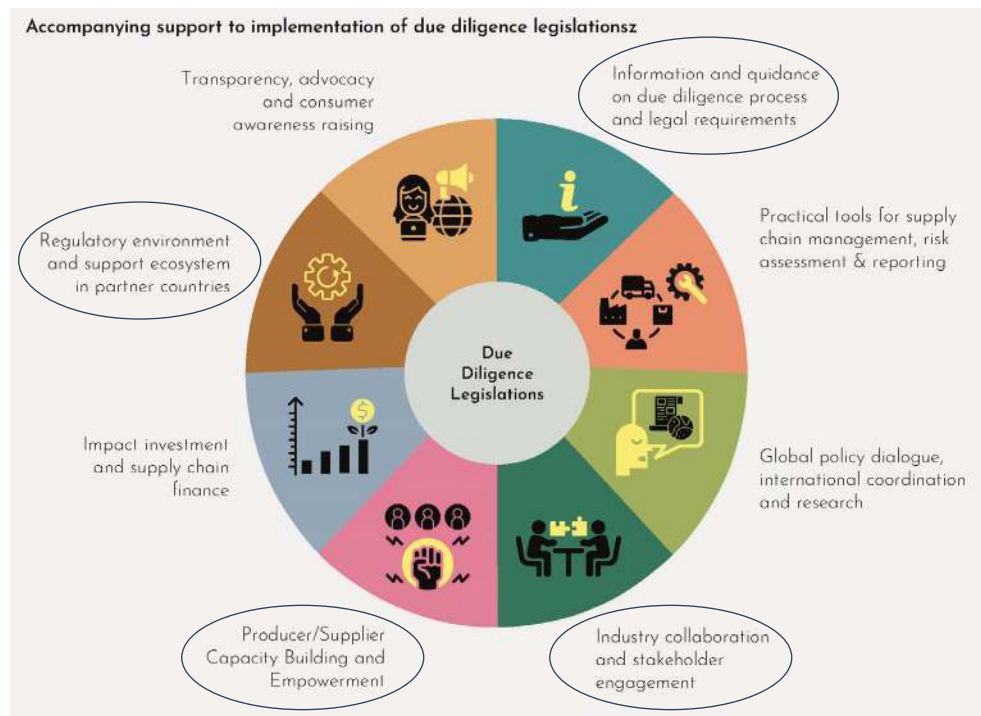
Accompanying support to implementation of due diligence legislationsz

Transparency, advocacy and consumer awareness raising

Information and quidance on due diligence process and legal requirements

Regulatory environment and support ecosystem in partner countries

Practical tools for supply chain management, risk assessment & reporting

Due Diligence Legislations

Impact investment and supply chain finance

Global policy dialogue, international coordination and research

Producer/Supplier Capacity Building and Empowerment

Industry collaboration and stakeholder engagement